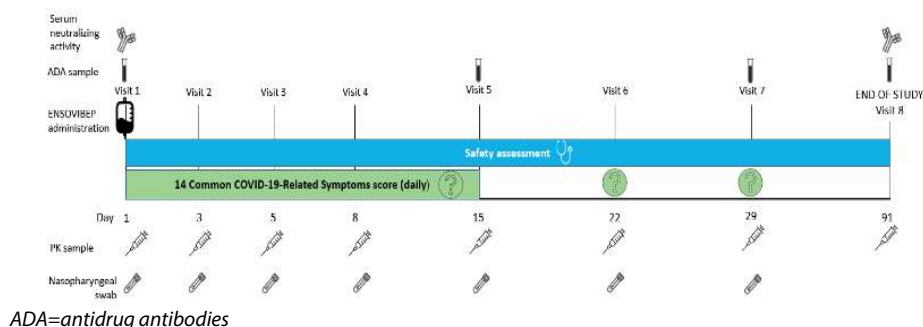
Serum neutralizing activity

ADA sample

ENSOVIBEP administration

Visit 1

Visit 2

Visit 3

Visit 4

Visit 5

Visit 6

Visit 7

END OF STUDY Visit 8

Safety assessment

14 Common COVID-19-Related Symptoms score (daily)

?

?

?

| Day | 1 | 3 | 5 | 8 | 15 | 22 | 29 | 91 |
|---|---|---|---|---|---|---|---|---|

PK sample

Nasopharyngeal swab

ADA=antidrug antibodies